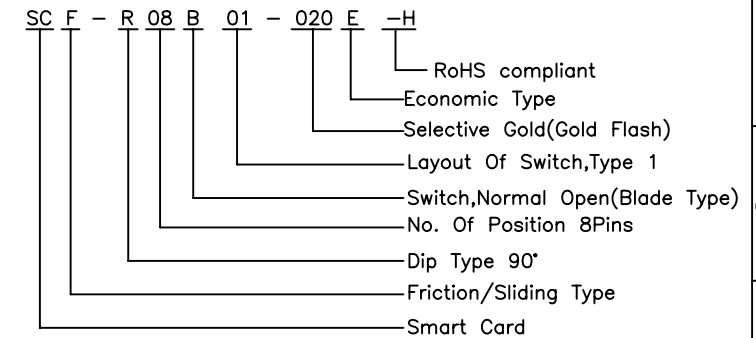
SC F - R 08 B 01 - 020 E -H

RoHS compliant
Economic Type
Selective Gold(Gold Flash)
Layout Of Switch,Type 1
Switch,Normal Open(Blade Type)
No. Of Position 8Pins
Dip Type 90°
Friction/Sliding Type
Smart Card